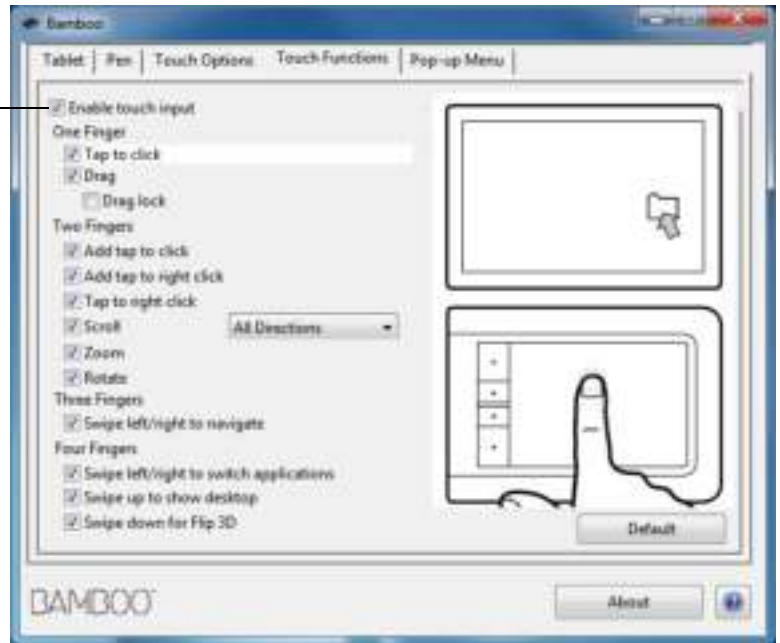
Bamboo

Tablet | Pen | Touch Options | Touch Functions | Pop-up Menu

Enable touch input
One Finger
Tap to click
Drag
Drag lock
Two Fingers
Add tap to click
Add tap to right click
Tap to right click
Scroll
All Directions
Zoom
Rotate
Three Fingers
Swipe left/right to navigate
Four Fingers
Swipe left/right to switch applications
Swipe up to show desktop
Swipe down for Flip 3D

Default

BAMBOO

About